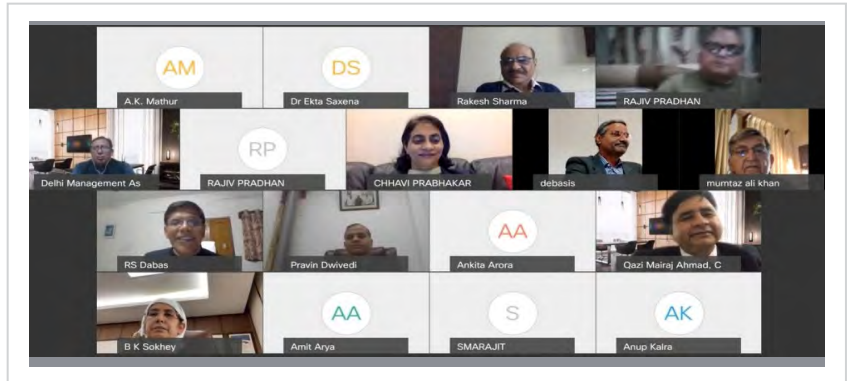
AM
A.K. Mathur

DS
Dr Ekta Saxena

Rakesh Sharma

RAJIV PRADHAN

Delhi Management As

RP
RAJIV PRADHAN

CHHAVI PRABHAKAR

debasis

mumtaz ali khan

RS Dabas

Pravin Dwivedi

AA
Ankita Arora

Qazi Mairaj Ahmad, C

B K Sokhey

AA
Amit Arya

S
SMARAJIT

AK
Anup Kalra